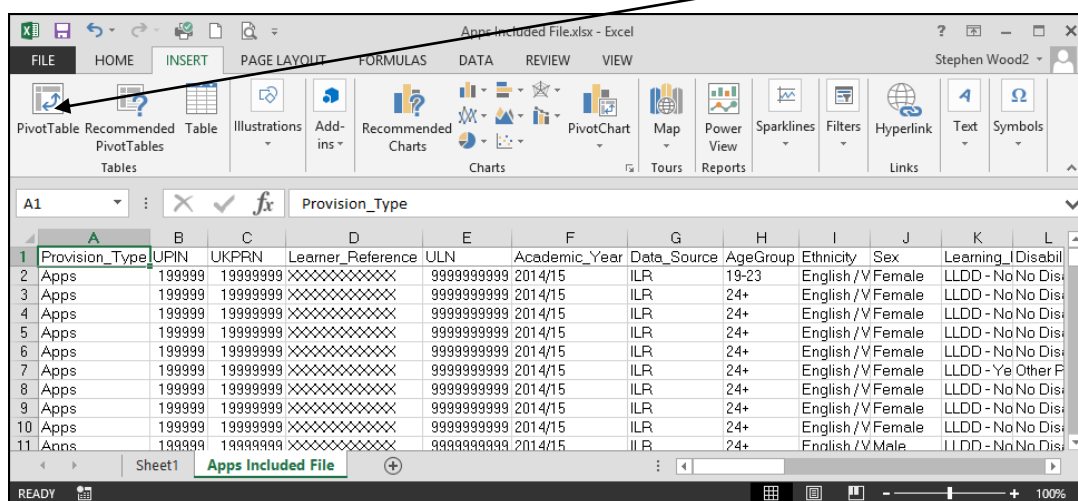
Apps Included File.xlsx - Excel

FILE HOME INSERT PAGE LAYOUT FORMULAS DATA REVIEW VIEW Stephen Wood2

PivotTable Recommended PivotTables Table
Tables
Illustrations
Add-ins
Recommended Charts
PivotChart
Charts
Map
Tours
Power View
Reports
Sparklines
Filters
Hyperlink
Links
Text
Symbols

A1 Provision_Type

| | A | B | C | D | E | F | G | H | I | J | K | L |
|---|---|---|---|---|---|---|---|---|---|---|---|---|
| 1 | Provision_Type | UPIN | UKPRN | Learner_Reference | ULN | Academic_Year | Data_Source | AgeGroup | Ethnicity | Sex | Learning_I | Disabil |
| 2 | Apps | 199999 | 19999999 | XXXXXXXXXXX | 9999999999 | 2014/15 | ILR | 19-23 | English / V | Female | LLDD - No | No Dis |
| 3 | Apps | 199999 | 19999999 | XXXXXXXXXXX | 9999999999 | 2014/15 | ILR | 24+ | English / V | Female | LLDD - No | No Dis |
| 4 | Apps | 199999 | 19999999 | XXXXXXXXXXX | 9999999999 | 2014/15 | ILR | 24+ | English / V | Female | LLDD - No | No Dis |
| 5 | Apps | 199999 | 19999999 | XXXXXXXXXXX | 9999999999 | 2014/15 | ILR | 24+ | English / V | Female | LLDD - No | No Dis |
| 6 | Apps | 199999 | 19999999 | XXXXXXXXXXX | 9999999999 | 2014/15 | ILR | 24+ | English / V | Female | LLDD - No | No Dis |
| 7 | Apps | 199999 | 19999999 | XXXXXXXXXXX | 9999999999 | 2014/15 | ILR | 24+ | English / V | Female | LLDD - Ye | Other P |
| 8 | Apps | 199999 | 19999999 | XXXXXXXXXXX | 9999999999 | 2014/15 | ILR | 24+ | English / V | Female | LLDD - No | No Dis |
| 9 | Apps | 199999 | 19999999 | XXXXXXXXXXX | 9999999999 | 2014/15 | ILR | 24+ | English / V | Female | LLDD - No | No Dis |
| 10 | Apps | 199999 | 19999999 | XXXXXXXXXXX | 9999999999 | 2014/15 | ILR | 24+ | English / V | Female | LLDD - No | No Dis |
| 11 | Apps | 199999 | 19999999 | XXXXXXXXXXX | 9999999999 | 2014/15 | ILR | 24+ | English / V | Male | LLDD - No | No Dis |

Sheet1 Apps Included File

READY 100%